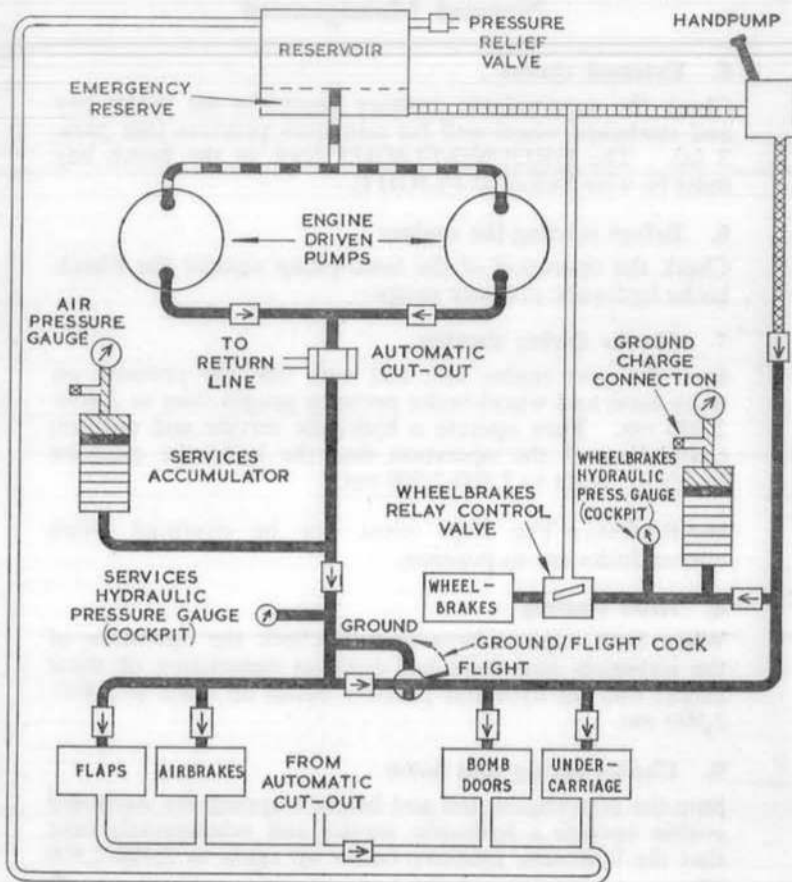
RESERVOIR

PRESSURE RELIEF VALVE

HANDPUMP

EMERGENCY RESERVE

ENGINE DRIVEN PUMPS

AIR PRESSURE GAUGE

TO RETURN LINE

AUTOMATIC CUT-OUT

GROUND CHARGE CONNECTION

SERVICES ACCUMULATOR

WHEELBRAKES HYDRAULIC PRESS. GAUGE (COCKPIT)

WHEELBRAKES RELAY CONTROL VALVE

SERVICES HYDRAULIC PRESSURE GAUGE (COCKPIT)

WHEEL-BRAKES

GROUND

GROUND/FLIGHT COCK

FLIGHT

FLAPS

AIRBRAKES

FROM AUTOMATIC CUT-OUT

BOMB DOORS

UNDER-CARRIAGE